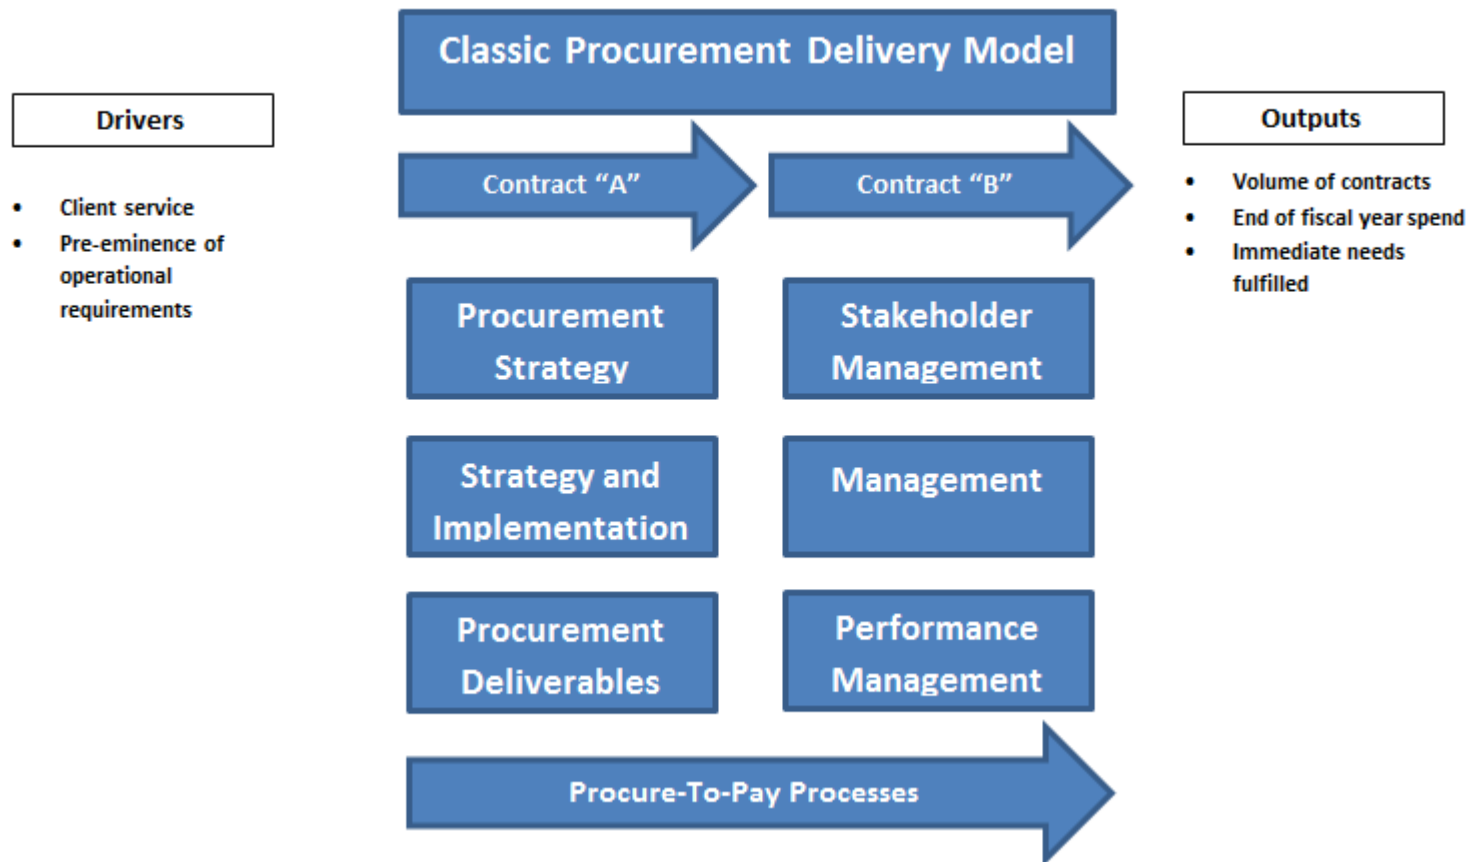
Classic Procurement Delivery Model

Drivers

- Client service
- Pre-eminence of operational requirements

Contract “A”

Contract “B”

Outputs

- Volume of contracts
- End of fiscal year spend
- Immediate needs fulfilled

Procurement Strategy

Stakeholder Management

Strategy and Implementation

Management

Procurement Deliverables

Performance Management

Procure-To-Pay Processes